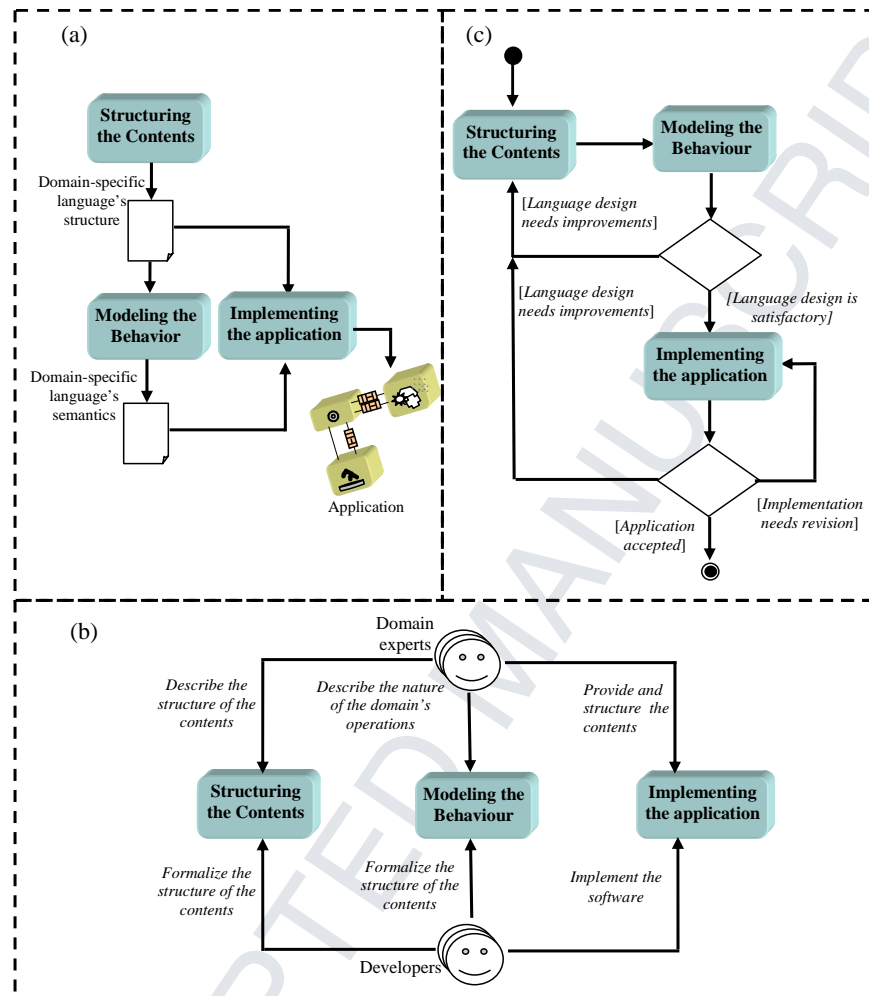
(a)

Structuring the Contents

Domain-specific language's structure

Modeling the Behavior

Implementing the application

Domain-specific language's semantics

Application

(c)

Structuring the Contents

Modeling the Behaviour

[Language design needs improvements]

[Language design needs improvements]

[Language design is satisfactory]

Implementing the application

[Implementation needs revision]

[Application accepted]

(b)

Domain experts

Describe the structure of the contents

Describe the nature of the domain's operations

Provide and structure the contents

Structuring the Contents

Modeling the Behaviour

Implementing the application

Formalize the structure of the contents

Formalize the structure of the contents

Implement the software

Developers

ACCEPTED MANUSCRIPT